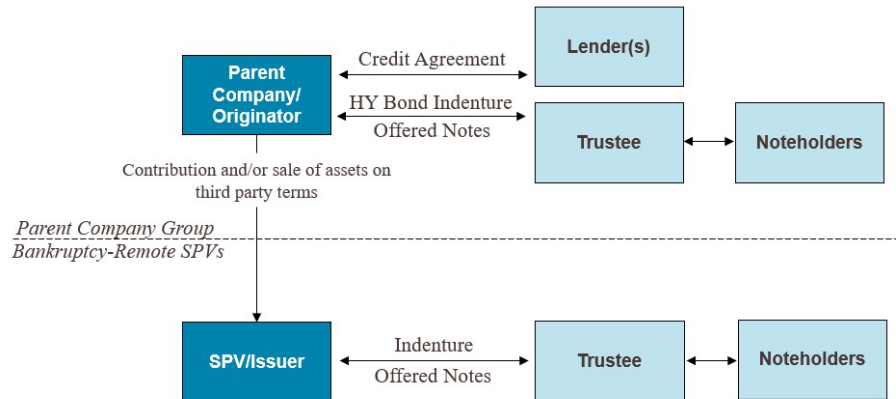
Parent Company/ Originator

Credit Agreement

Lender(s)

HY Bond Indenture

Offered Notes

Trustee

Noteholders

Contribution and/or sale of assets on third party terms

Parent Company Group

Bankruptcy-Remote SPVs

SPV/Issuer

Indenture

Offered Notes

Trustee

Noteholders